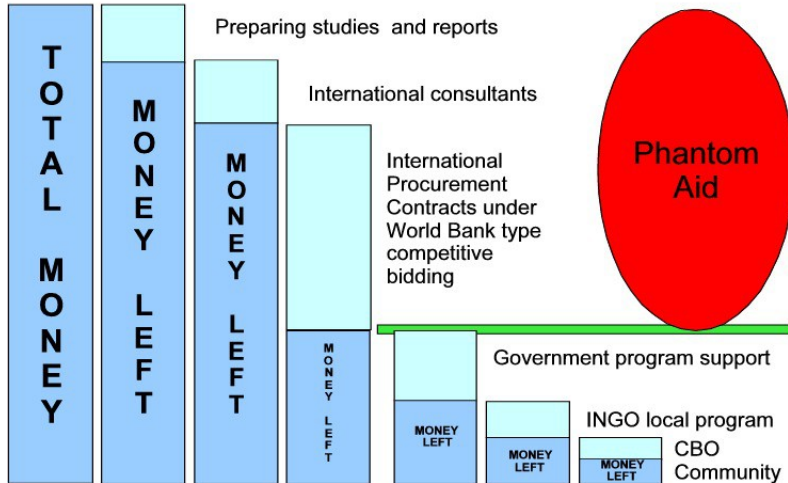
TOTAL MONEY

MONEY LEFT

Preparing studies and reports

MONEY LEFT

International consultants

MONEY LEFT

International Procurement Contracts under World Bank type competitive bidding

Phantom Aid

MONEY LEFT

Government program support

MONEY LEFT

INGO local program

MONEY LEFT

CBO Community